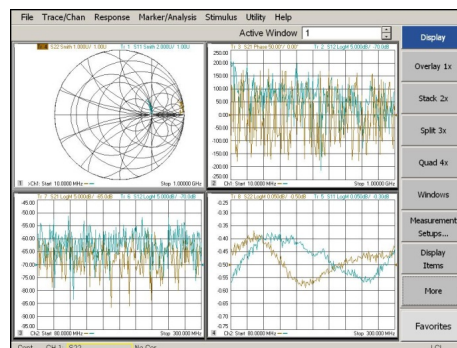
File Trace/Chan Response Marker/Analysis Stimulus Utility Help

Active Window 1

Display

Overlay 1x

Stack 2x

Split 3x

Quad 4x

Windows

Measurement Setups...

Display Items

More

Favorites

Tr 2 S22 Smith 1.000U/ 1.00U Tr 1 S11 Smith 2.000U/ 1.00U

Ch1: Start 10.0000 MHz Stop 1.00000 GHz

Tr 3 S21 Phase 50.00°/ 0.00° Tr 2 S12 LogM 5.000dB/ -70.0dB

250.00
200.00
150.00
100.00
50.00
0.00
-50.00
-100.00
-150.00
-200.00
-250.00

Ch1: Start 10.0000 MHz Stop 1.00000 GHz

Tr 7 S21 LogM 5.000dB/ -65.0dB Tr 6 S12 LogM 5.000dB/ -70.0dB

-45.00
-50.00
-55.00
-60.00
-65.00
-70.00
-75.00
-80.00
-85.00
-90.00
-95.00

Ch2: Start 80.0000 MHz Stop 300.000 MHz

Tr 8 S22 LogM 0.050dB/ -0.50dB Tr 5 S11 LogM 0.050dB/ -0.50dB

-0.25
-0.30
-0.35
-0.40
-0.45
-0.50
-0.55
-0.60
-0.65
-0.70
-0.75

Ch2: Start 80.0000 MHz Stop 300.000 MHz

Cont. CH 1: S22 No Cor LCL